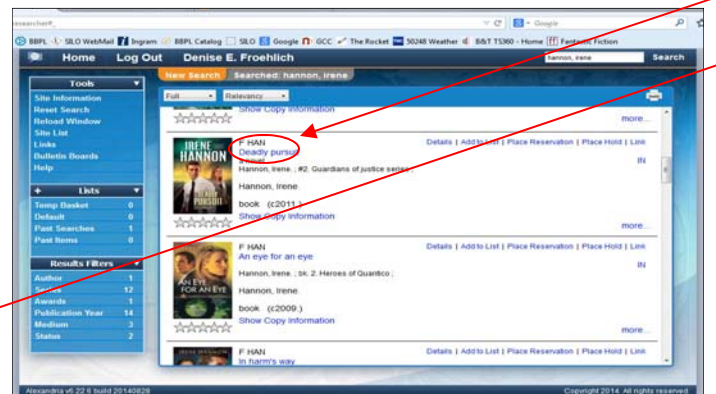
esearcher#

Google

BBPL | SILO WebMail | Ingram | BBPL Catalog | SILO | Google | GCC | The Rocket | 50248 Weather | B&T TS360 - Home | Fantastic Fiction

Home | Log Out | Denise E. Froehlich | hannon, irene | Search

Tools
Site Information
Reset Search
Reload Window
Site List
Links
Bulletin Boards
Help

Lists
Temp Basket 0
Default 0
Past Searches 1
Past Items 0

Results Filters
Author 1
Series 12
Awards 1
Publication Year 14
Medium 3
Status 2

New Search | Searched: hannon, irene

Full | Relevancy

Show Copy Information

more...

IRENE HANNON
DEADLY PURSUIT

F HAN
Deadly pursuit
a novel
Hannon, Irene. ; #2. Guardians of justice series ;
Hannon, Irene.
book (c2011.)
Show Copy Information

Details | Add to List | Place Reservation | Place Hold | Link
IN

more...

AN EYE FOR AN EYE

F HAN
An eye for an eye
Hannon, Irene. ; bk. 2. Heroes of Quantico ;
Hannon, Irene.
book (c2009.)
Show Copy Information

Details | Add to List | Place Reservation | Place Hold | Link
IN

more...

IRENE HANNON

F HAN
In harm's way

Details | Add to List | Place Reservation | Place Hold | Link

Alexandria v6.22.6 build 20140828
Copyright 2014. All rights reserved.